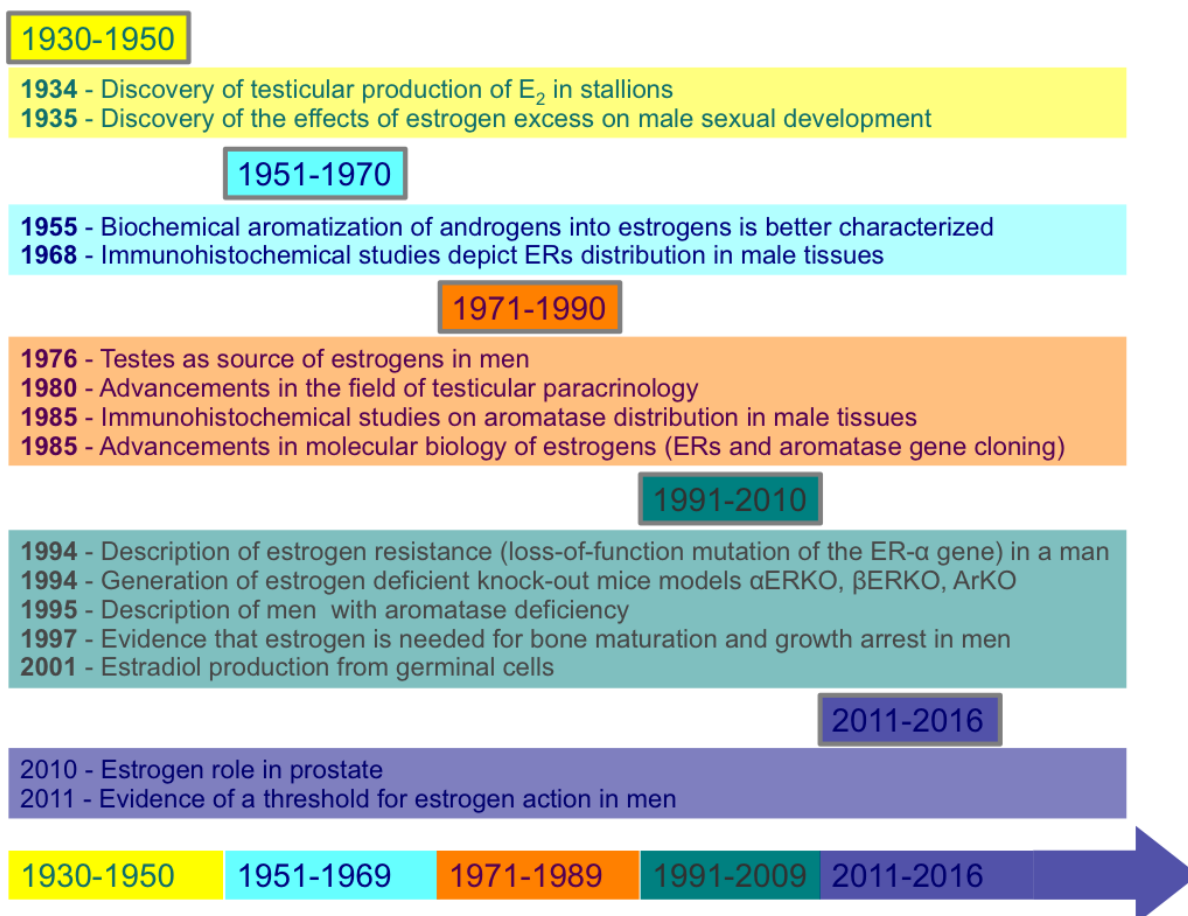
1930-1950

**1934** - Discovery of testicular production of $E_2$ in stallions
**1935** - Discovery of the effects of estrogen excess on male sexual development

1951-1970

**1955** - Biochemical aromatization of androgens into estrogens is better characterized
**1968** - Immunohistochemical studies depict ERs distribution in male tissues

1971-1990

**1976** - Testes as source of estrogens in men
**1980** - Advancements in the field of testicular paracrinology
**1985** - Immunohistochemical studies on aromatase distribution in male tissues
**1985** - Advancements in molecular biology of estrogens (ERs and aromatase gene cloning)

1991-2010

**1994** - Description of estrogen resistance (loss-of-function mutation of the ER-α gene) in a man
**1994** - Generation of estrogen deficient knock-out mice models αERKO, βERKO, ArKO
**1995** - Description of men with aromatase deficiency
**1997** - Evidence that estrogen is needed for bone maturation and growth arrest in men
**2001** - Estradiol production from germinal cells

2011-2016

2010 - Estrogen role in prostate
2011 - Evidence of a threshold for estrogen action in men

1930-1950 1951-1969 1971-1989 1991-2009 2011-2016